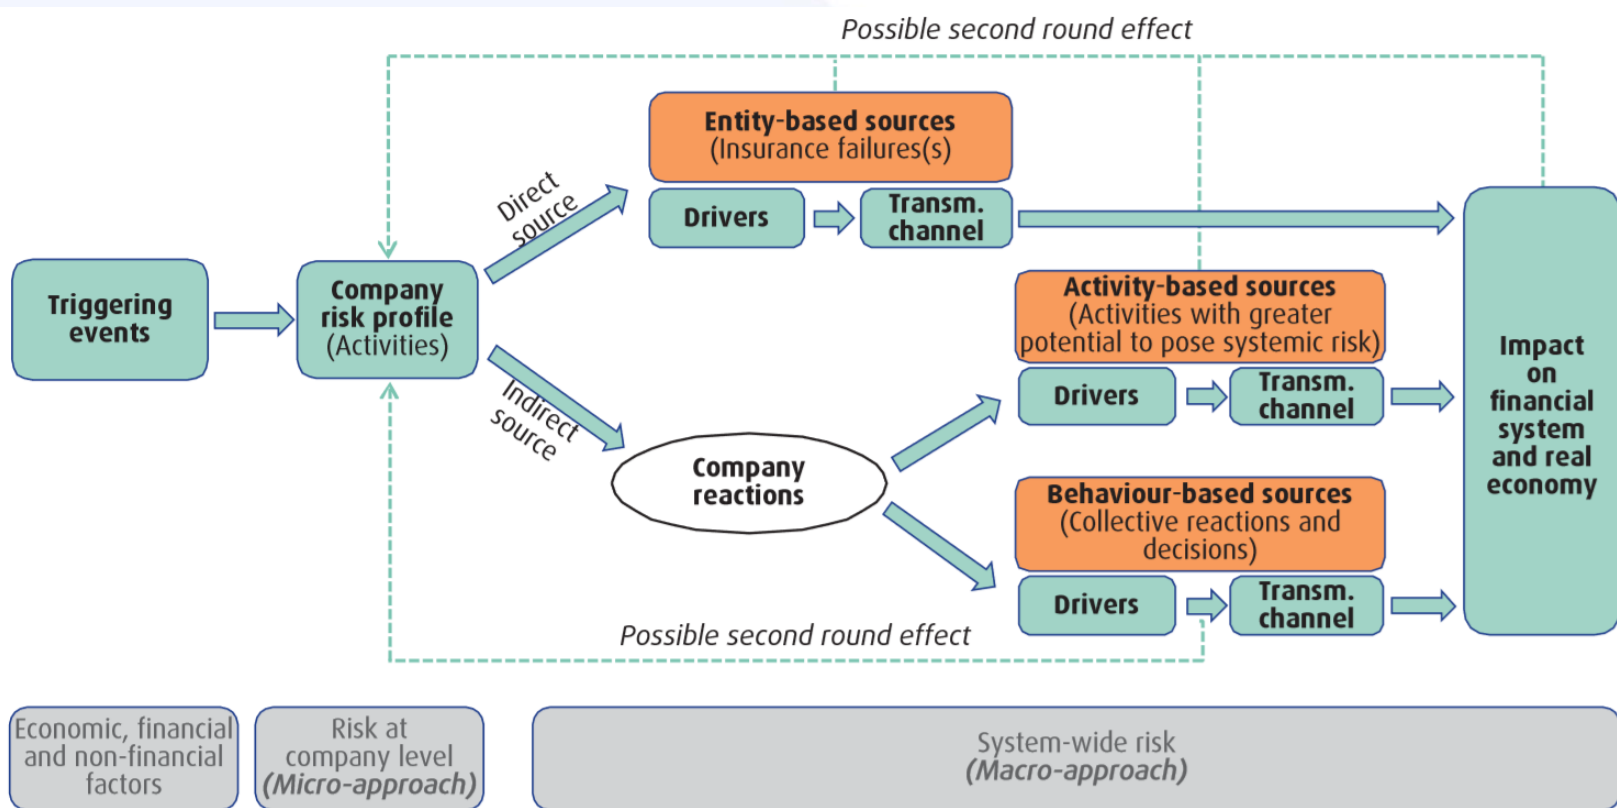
Possible second round effect

Triggering events

Company risk profile (Activities)

Direct source

Indirect source

Entity-based sources (Insurance failures(s)

Drivers

Transm. channel

Company reactions

Activity-based sources (Activities with greater potential to pose systemic risk)

Drivers

Transm. channel

Behaviour-based sources (Collective reactions and decisions)

Drivers

Transm. channel

Impact on financial system and real economy

Possible second round effect

Economic, financial and non-financial factors

Risk at company level *(Micro-approach)*

System-wide risk *(Macro-approach)*